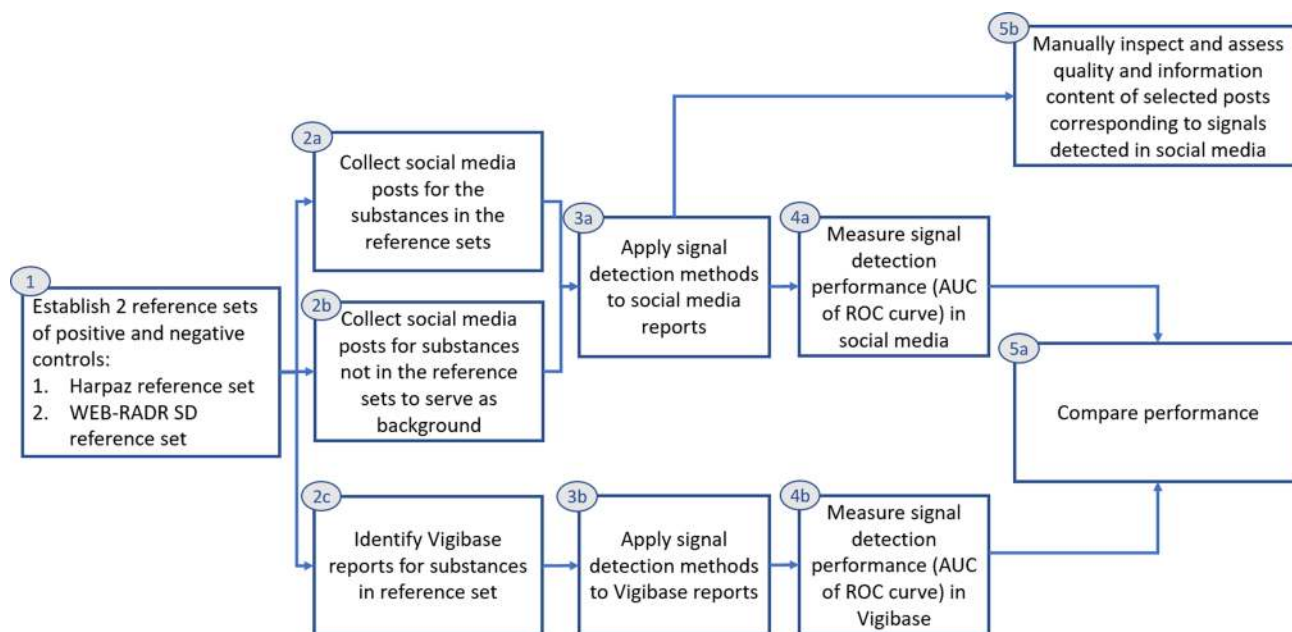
1
Establish 2 reference sets of positive and negative controls:
1. Harpaz reference set
2. WEB-RADR SD reference set

2a
Collect social media posts for the substances in the reference sets

2b
Collect social media posts for substances not in the reference sets to serve as background

2c
Identify Vigibase reports for substances in reference set

3a
Apply signal detection methods to social media reports

3b
Apply signal detection methods to Vigibase reports

4a
Measure signal detection performance (AUC of ROC curve) in social media

4b
Measure signal detection performance (AUC of ROC curve) in Vigibase

5b
Manually inspect and assess quality and information content of selected posts corresponding to signals detected in social media

5a
Compare performance